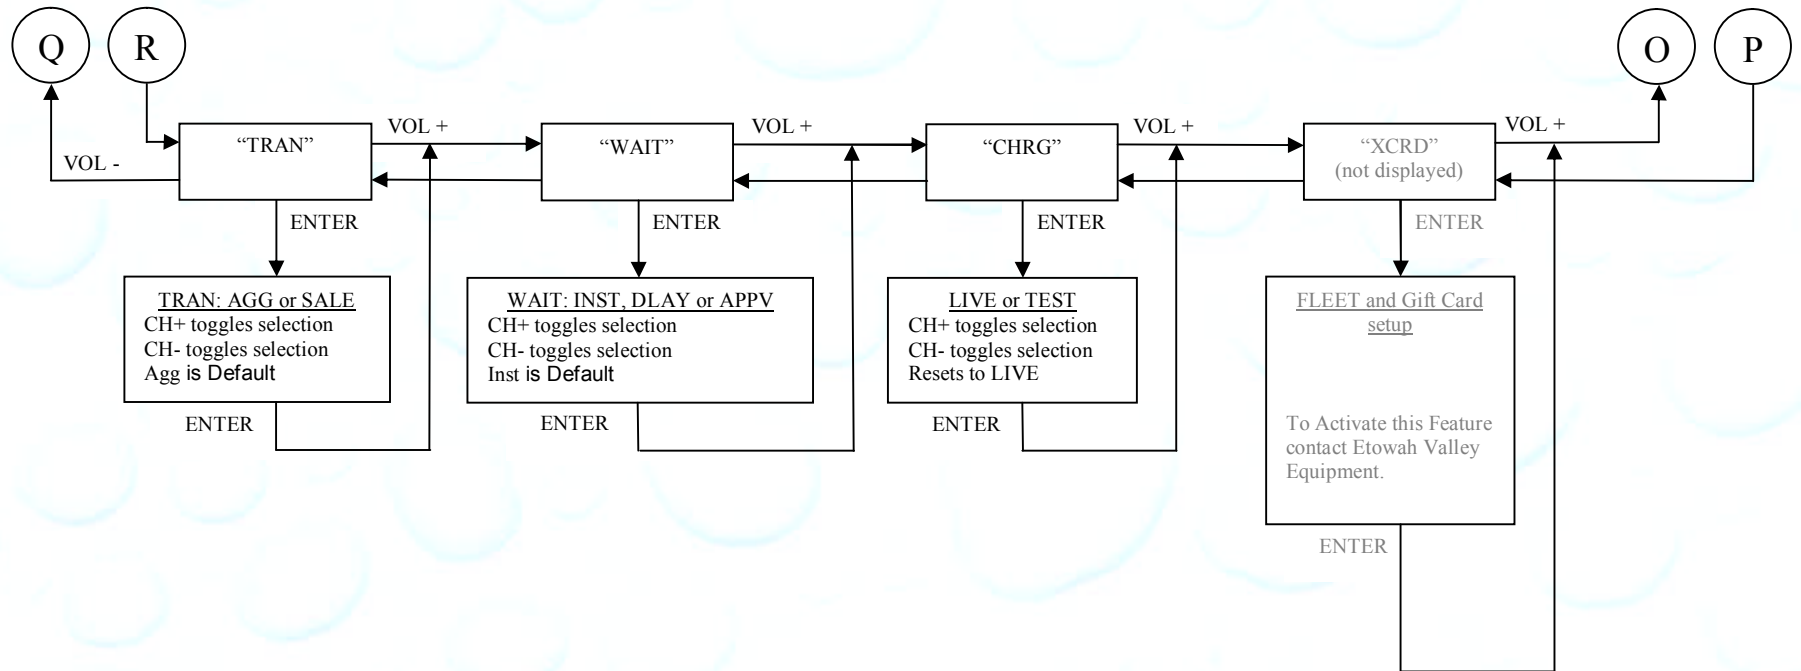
Q R O P

VOL -

"TRAN" VOL + "WAIT" VOL + "CHRG" VOL + "XCRD" (not displayed) VOL +

ENTER

TRAN: AGG or SALE
CH+ toggles selection
CH- toggles selection
Agg is Default

ENTER

ENTER

WAIT: INST, DLAY or APPV
CH+ toggles selection
CH- toggles selection
Inst is Default

ENTER

ENTER

LIVE or TEST
CH+ toggles selection
CH- toggles selection
Resets to LIVE

ENTER

ENTER

FLEET and Gift Card setup

To Activate this Feature contact Etowah Valley Equipment.

ENTER